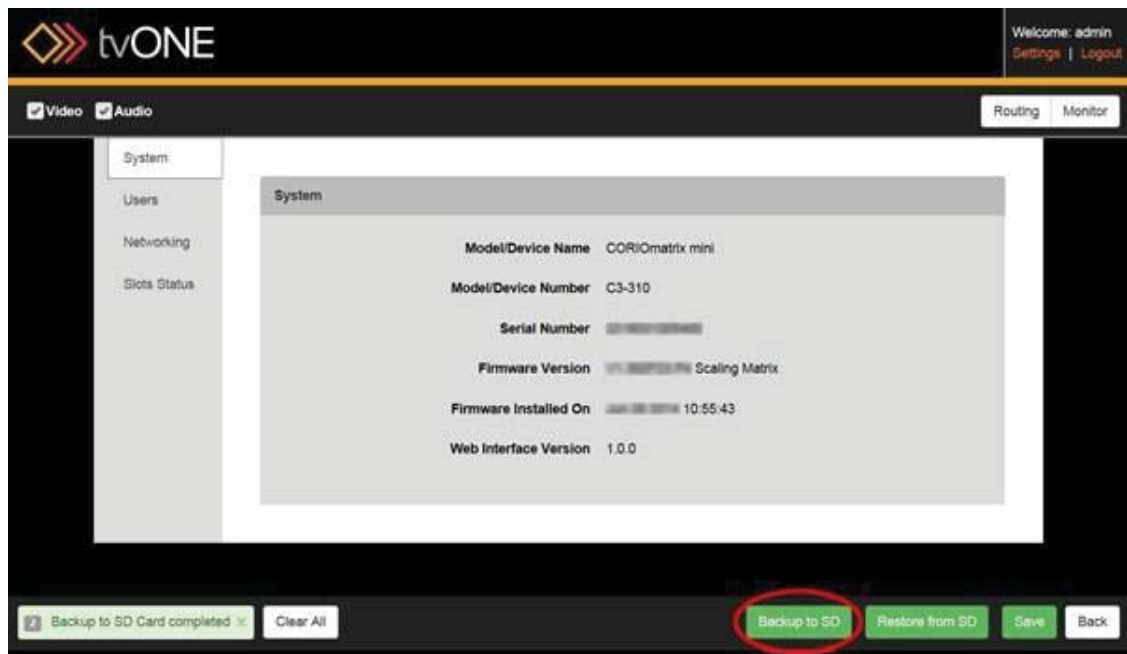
tvONE

Welcome: admin
Settings | Logout

Video Audio

Routing Monitor

System
Users
Networking
Slots Status

System

Model/Device Name CORIOmatrix mini
Model/Device Number C3-310
Serial Number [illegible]
Firmware Version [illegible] Scaling Matrix
Firmware Installed On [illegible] 10:55:43
Web Interface Version 1.0.0

Backup to SD Card completed ×
Clear All
Backup to SD
Restore from SD
Save
Back